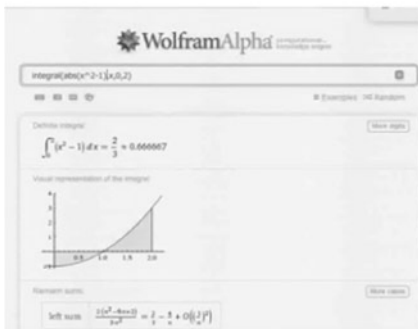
WolframAlpha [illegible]

integral(abs(x^2-1),{x,0,2})

Examples Random

Definite integral

More digits

$\int_0^2 (x^2-1)\,dx = \frac{2}{3} \approx 0.666667$

Visual representation of the integral

0.5 1.0 1.5 2.0

Riemann sums

More cases

left sum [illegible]